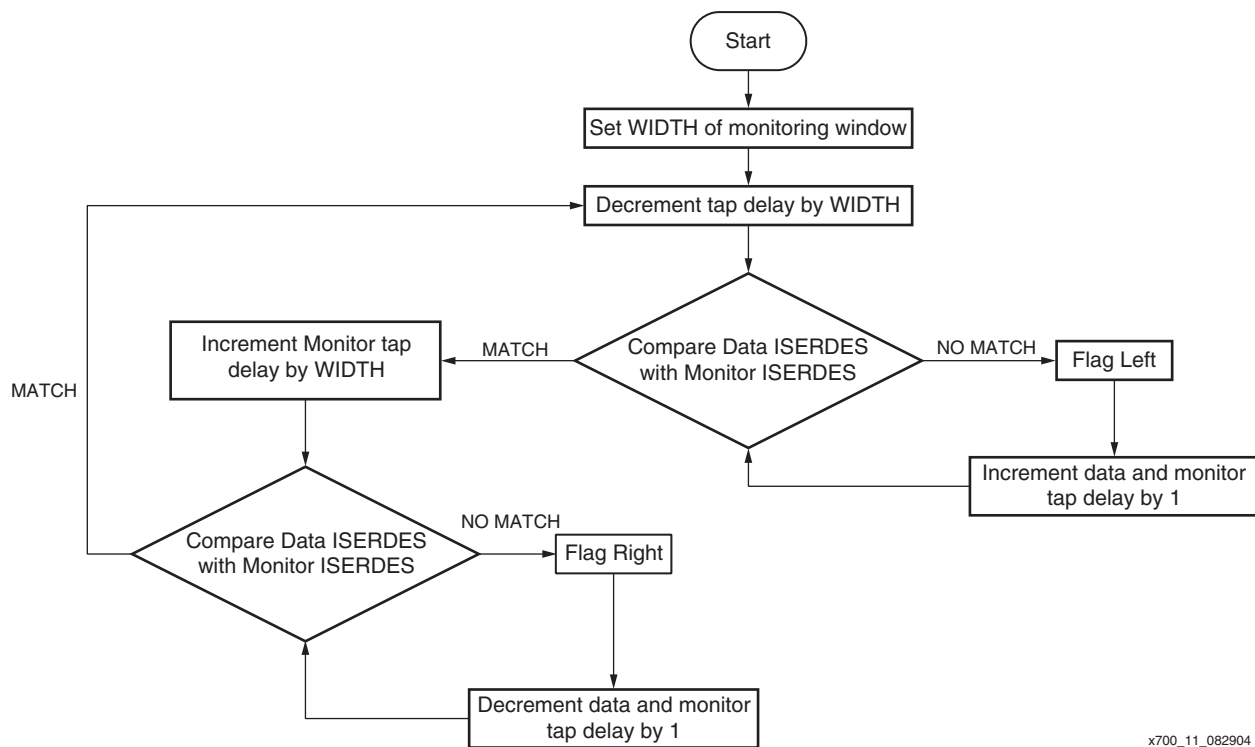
Start

Set WIDTH of monitoring window

Decrement tap delay by WIDTH

Compare Data ISERDES with Monitor ISERDES

MATCH

NO MATCH

Flag Left

Increment Monitor tap delay by WIDTH

Increment data and monitor tap delay by 1

MATCH

Compare Data ISERDES with Monitor ISERDES

NO MATCH

Flag Right

Decrement data and monitor tap delay by 1

x700_11_082904